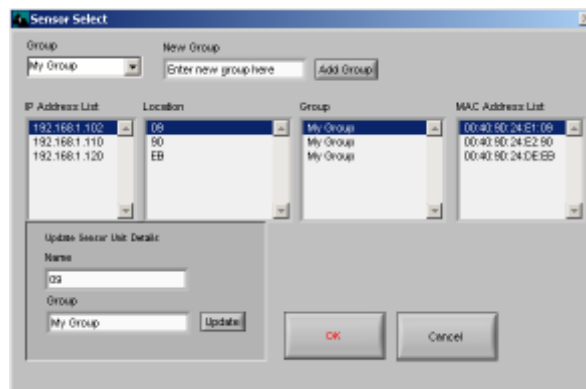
Sensor Select

Group
My Group

New Group
Enter new group here
Add Group

IP Address List
192.168.1.102
192.168.1.110
192.168.1.120

Location
09
90
EB

Group
My Group
My Group
My Group

MAC Address List
00:40:9D:24:E1:09
00:40:9D:24:E2:90
00:40:9D:24:DE:EB

Update Sensor Unit Details
Name
09
Group
My Group
Update

OK
Cancel